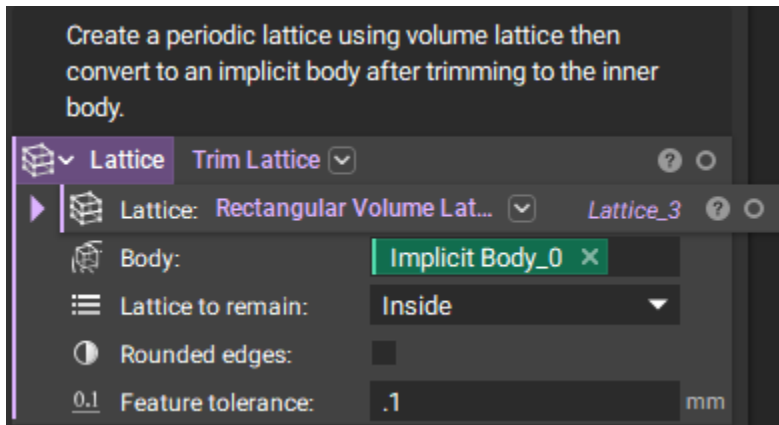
Create a periodic lattice using volume lattice then convert to an implicit body after trimming to the inner body.

Lattice Trim Lattice

Lattice: Rectangular Volume Lat... Lattice_3

Body: Implicit Body_0 ×

Lattice to remain: Inside

Rounded edges:

0.1 Feature tolerance: .1 mm